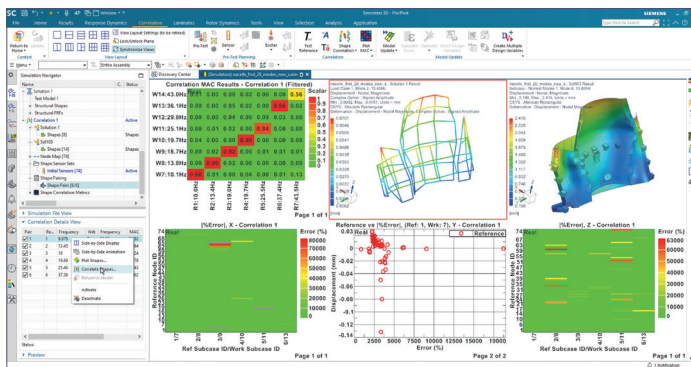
Simcenter 3D - Pre/Post
SIEMENS
File Home Results Response Dynamics Correlation Laminates Rotor Dynamics Tools View Selection Analysis Application
Return to Home
Synchronize Views
Pre-Test
Sensor
Exciter
Text Reference
Shape Correlation
Plot MAC
Model Update
Create Multiple Design Variables
Context
View Layout
Pre-Test Planning
Correlation
Model Updates
Entire Assembly
Simulation Navigator
Name
Solution 1
Test Model 1
Structural Shapes
Structural FRFs
Correlation 1
Active
Solution 1
Shapes [8]
Active
Sol103
Shapes [14]
Node Map [14]
Shape Sensor Sets
Initial Sensors [14]
Shape Pairs [8/8]
Shape Correlation Metrics
Simulation File View
Correlation Details View
Pair
Ref
Frequency
Wrk
Frequency
MAC
1
2
3
4
5
6
Side-by-Side Display
Side-by-Side Animation
Plot Shapes...
Correlate Shapes...
Activate
Deactivate
Status
Preview
Discovery Center
Correlation MAC Results - Correlation 1 (Filtered)
Scalar
W14:43.0Hz 0.97 0.02 0.00 0.03 0.00 0.05 0.56
W13:36.1Hz 0.03 0.04 0.02 0.00 0.00 0.00 0.95
W12:29.8Hz 0.00 0.00 0.04 0.00 0.03 0.00 0.00
W11:25.1Hz 0.00 0.01 0.02 0.00 0.86 0.00 0.00
W10:19.7Hz 0.04 0.00 0.03 0.96 0.00 0.00 0.00
W9:18.7Hz 0.00 0.00 0.90 0.03 0.00 0.00 0.01
W8:13.8Hz 0.03 0.90 0.02 0.03 0.00 0.00 0.01
W7:10.1Hz 0.98 0.01 0.00 0.04 0.00 0.01 0.00
R1:10.0Hz R2:13.4Hz R3:18.0Hz R4:19.7Hz R5:24.9Hz R6:37.4Hz R7:43.0Hz
1.0 0.9 0.8 0.7 0.6 0.5 0.4 0.3 0.2 0.1 0
Page 1 of 1
Page 1 of 1
|%Error|, X - Correlation 1
Error (%)
80000 70000 60000 50000 40000 30000 20000 10000 0
Reference Node ID
Ref Subcase ID/Work Subcase ID
Page 1 of 1
Reference vs |%Error|, (Ref: 1, Wrk: 7), Y - Correlation 1
Real
Reference
Displacement (mm)
Error (%)
0 2500 5000 7500 10000 12500 15000
Page 2 of 2
|%Error|, Z - Correlation 1
Error (%)
63000 56000 49000 42000 35000 28000 21000 14000 7000 0
Reference Node ID
Ref Subcase ID/Work Subcase ID
Page 1 of 1
1 Notification